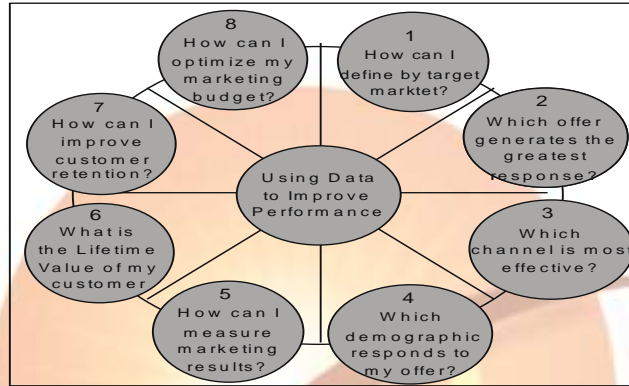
8
How can I optimize my marketing budget?

1
How can I define by target marktet?

2
Which offer generates the greatest response?

7
How can I improve customer retention?

Using Data to Improve Performance

3
Which channel is most effective?

6
What is the Lifetime Value of my customer

5
How can I measure marketing results?

4
Which demographic responds to my offer?